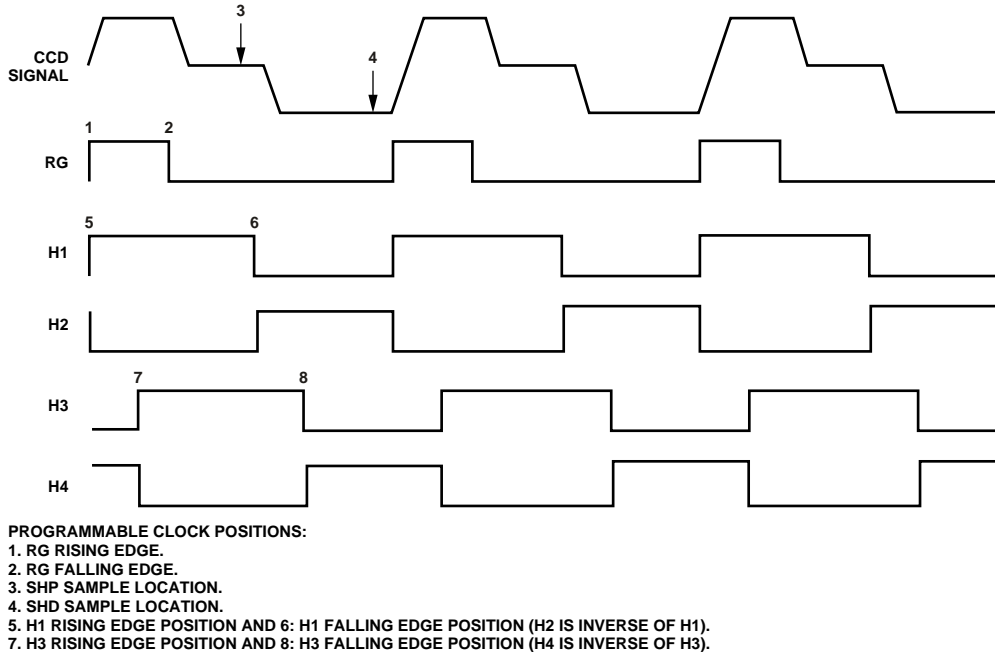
3

CCD SIGNAL

4

1 2

RG

5 6

H1

H2

7 8

H3

H4

PROGRAMMABLE CLOCK POSITIONS:
1. RG RISING EDGE.
2. RG FALLING EDGE.
3. SHP SAMPLE LOCATION.
4. SHD SAMPLE LOCATION.
5. H1 RISING EDGE POSITION AND 6: H1 FALLING EDGE POSITION (H2 IS INVERSE OF H1).
7. H3 RISING EDGE POSITION AND 8: H3 FALLING EDGE POSITION (H4 IS INVERSE OF H3).